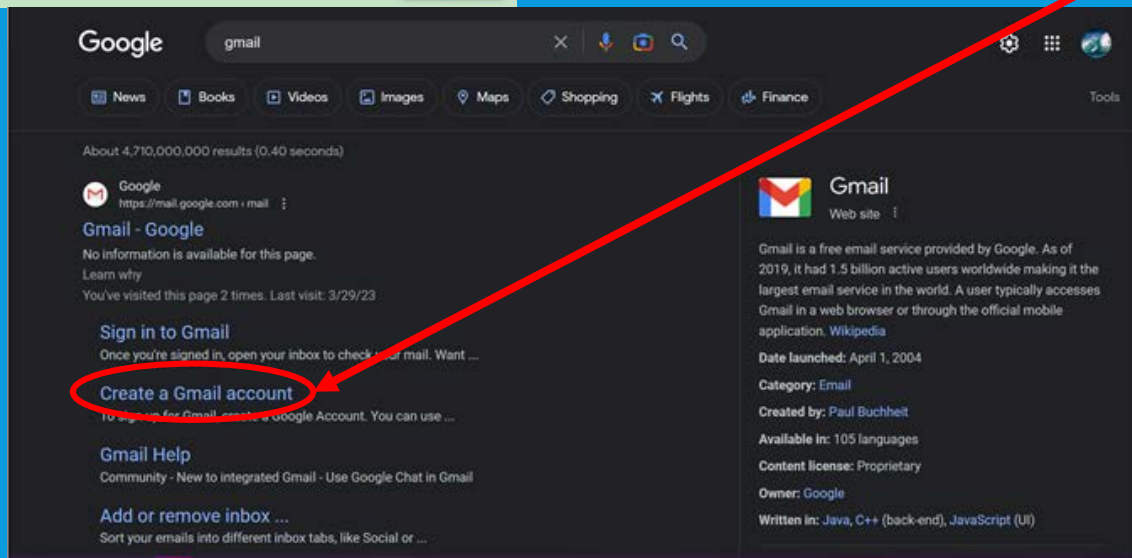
Google

gmail

News Books Videos Images Maps Shopping Flights Finance

Tools

About 4,710,000,000 results (0.40 seconds)

Google
https://mail.google.com › mail

Gmail - Google

No information is available for this page.
Learn why

You've visited this page 2 times. Last visit: 3/29/23

Sign in to Gmail
Once you're signed in, open your inbox to check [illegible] mail. Want ...

Create a Gmail account
To sign up for Gmail, create a Google Account. You can use ...

Gmail Help
Community - New to integrated Gmail - Use Google Chat in Gmail

Add or remove inbox ...
Sort your emails into different inbox tabs, like Social or ...

Gmail
Web site

Gmail is a free email service provided by Google. As of 2019, it had 1.5 billion active users worldwide making it the largest email service in the world. A user typically accesses Gmail in a web browser or through the official mobile application. Wikipedia

Date launched: April 1, 2004

Category: Email

Created by: Paul Buchheit

Available in: 105 languages

Content license: Proprietary

Owner: Google

Written in: Java, C++ (back-end), JavaScript (UI)